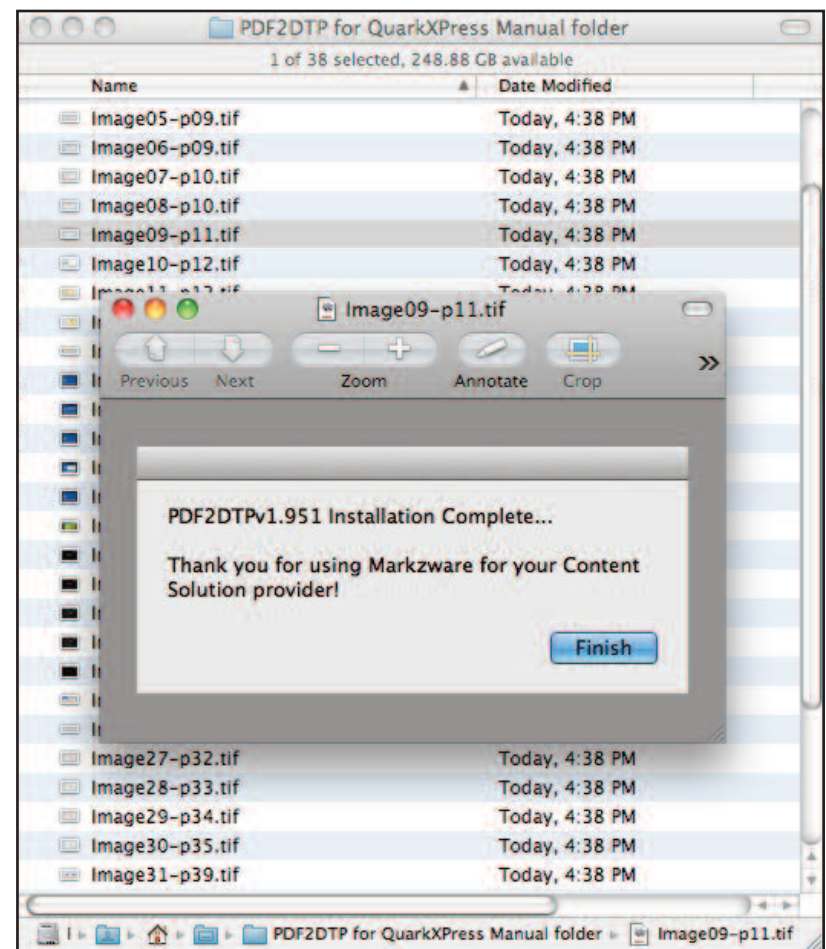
PDF2DTP for QuarkXPress Manual folder

1 of 38 selected, 248.88 GB available

| Name | Date Modified |
|---|---|
| Image05-p09.tif | Today, 4:38 PM |
| Image06-p09.tif | Today, 4:38 PM |
| Image07-p10.tif | Today, 4:38 PM |
| Image08-p10.tif | Today, 4:38 PM |
| Image09-p11.tif | Today, 4:38 PM |
| Image10-p12.tif | Today, 4:38 PM |
| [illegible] | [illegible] |
| Image27-p32.tif | Today, 4:38 PM |
| Image28-p33.tif | Today, 4:38 PM |
| Image29-p34.tif | Today, 4:38 PM |
| Image30-p35.tif | Today, 4:38 PM |
| Image31-p39.tif | Today, 4:38 PM |

Image09-p11.tif

Previous Next Zoom Annotate Crop »

PDF2DTPv1.951 Installation Complete...

Thank you for using Markzware for your Content Solution provider!

Finish

PDF2DTP for QuarkXPress Manual folder ▸ Image09-p11.tif